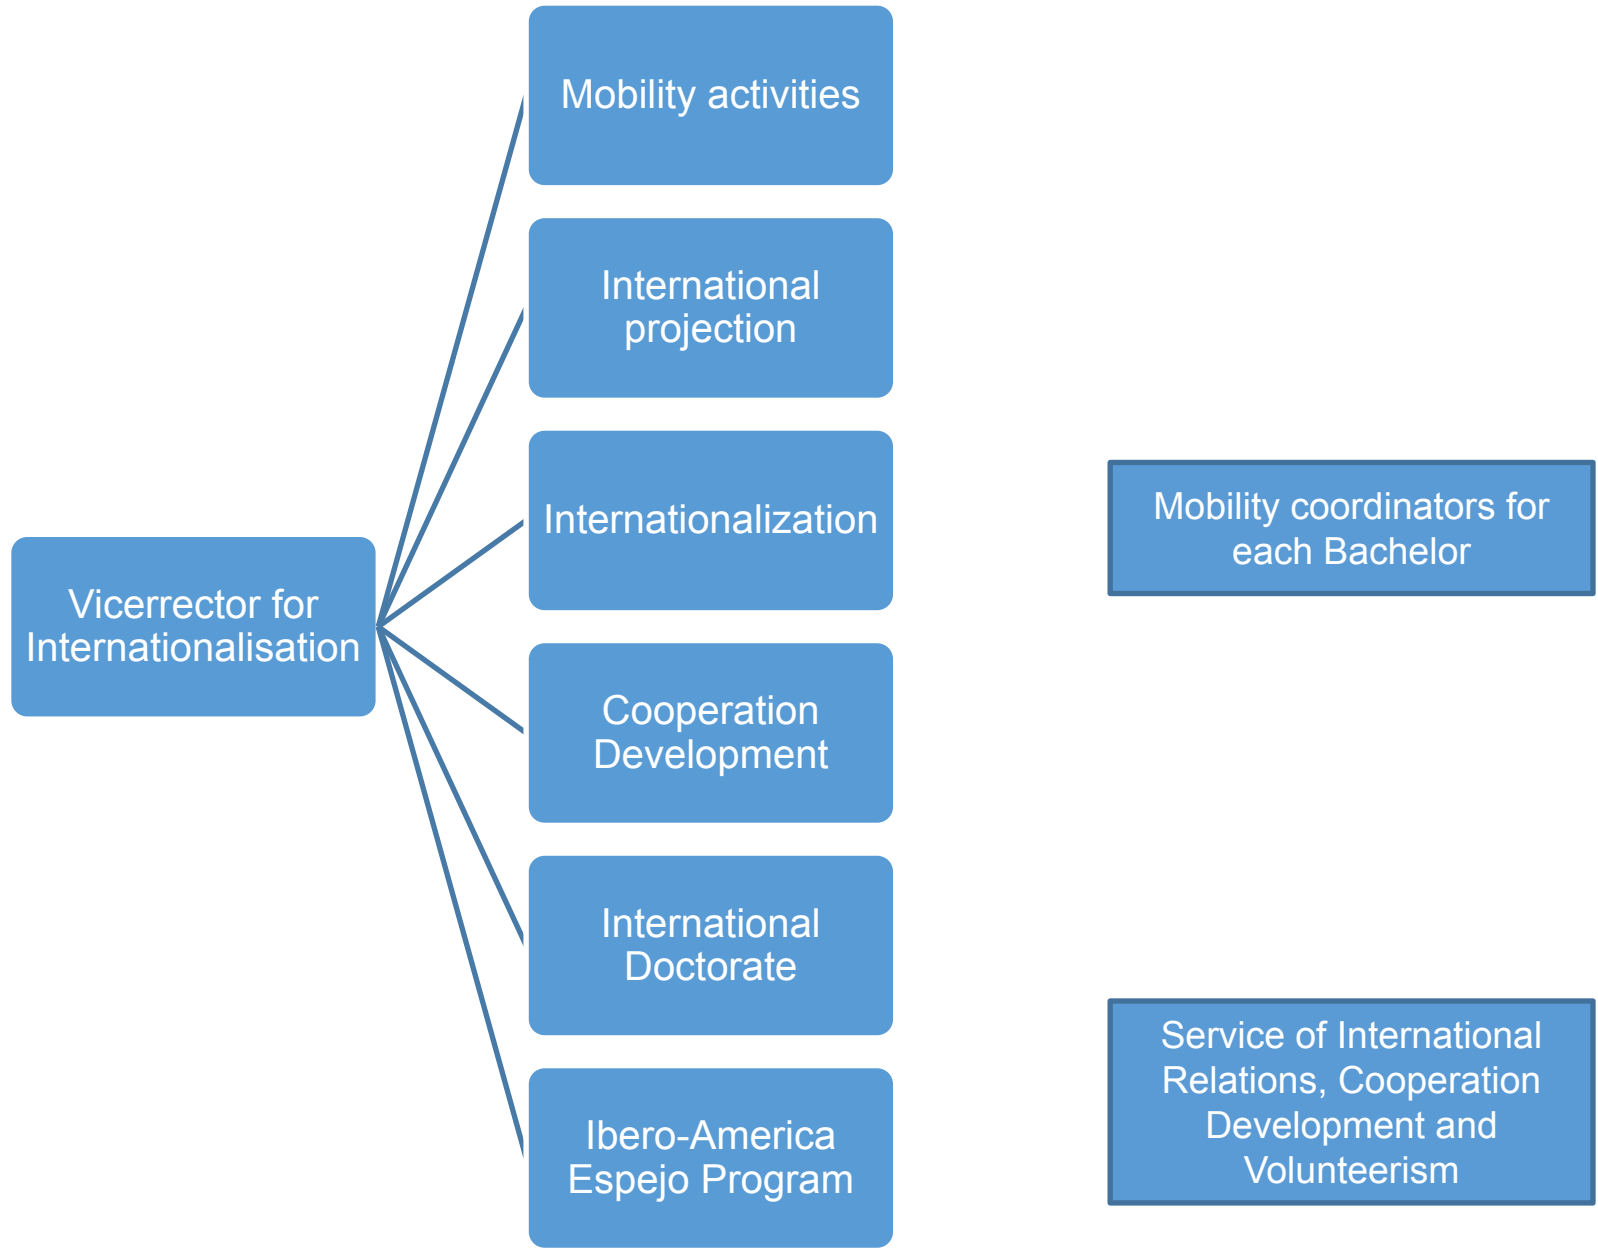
Vicerrector for Internationalisation

Mobility activities

International projection

Internationalization

Cooperation Development

International Doctorate

Ibero-America Espejo Program

Mobility coordinators for each Bachelor

Service of International Relations, Cooperation Development and Volunteerism